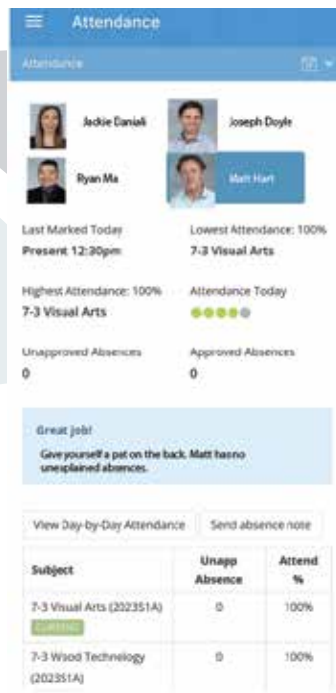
Attendance

Attendance

Jackie Daniali

Joseph Doyle

Ryan Ma

Matt Hart

Last Marked Today
Present 12:30pm

Lowest Attendance: 100%
7-3 Visual Arts

Highest Attendance: 100%
7-3 Visual Arts

Attendance Today

Unapproved Absences
0

Approved Absences
0

Great job!
Give yourself a pat on the back. Matt has no unexplained absences.

View Day-by-Day Attendance

Send absence note

| Subject | Unapp Absence | Attend % |
|---|---|---|
| 7-3 Visual Arts (202351A) CURRENT | 0 | 100% |
| 7-3 Wood Technology (202351A) | 0 | 100% |